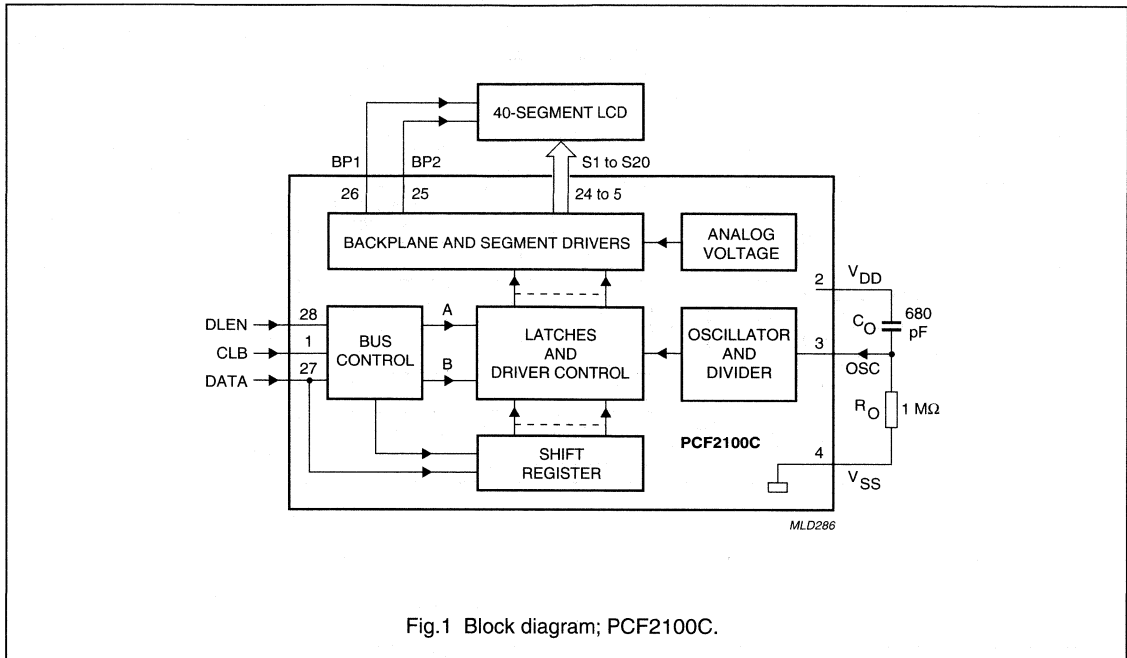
40-SEGMENT LCD

BP1
BP2
S1 to S20
26
25
24 to 5

BACKPLANE AND SEGMENT DRIVERS

ANALOG VOLTAGE

2
$V_{DD}$

DLEN
CLB
DATA
28
1
27

BUS CONTROL

A
B

LATCHES AND DRIVER CONTROL

OSCILLATOR AND DIVIDER

$C_O$
680 pF
3
OSC

$R_O$
1 MΩ

SHIFT REGISTER

PCF2100C

4
$V_{SS}$

MLD286

Fig.1 Block diagram; PCF2100C.